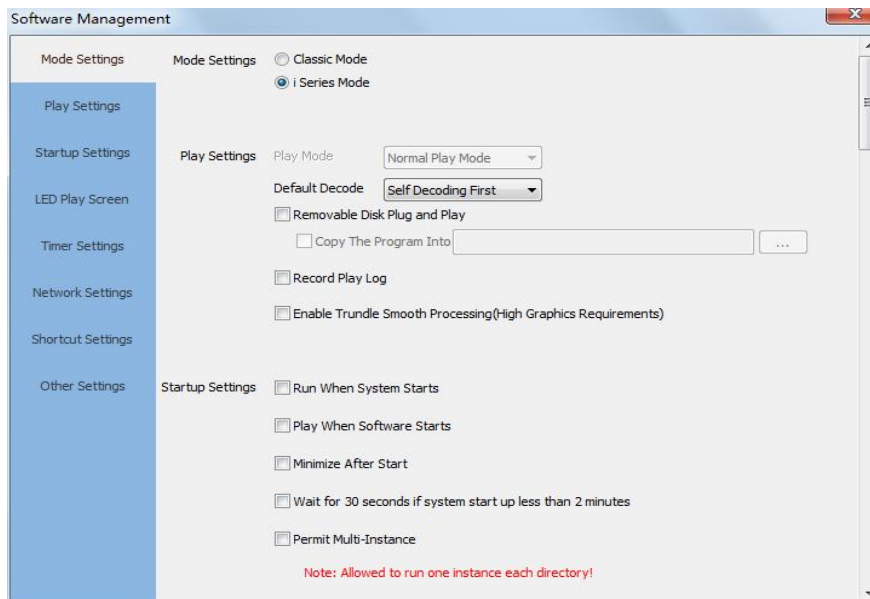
Software Management

Mode Settings
Play Settings
Startup Settings
LED Play Screen
Timer Settings
Network Settings
Shortcut Settings
Other Settings

Mode Settings
Classic Mode
i Series Mode

Play Settings
Play Mode
Normal Play Mode
Default Decode
Self Decoding First
Removable Disk Plug and Play
Copy The Program Into
...
Record Play Log
Enable Trundle Smooth Processing(High Graphics Requirements)

Startup Settings
Run When System Starts
Play When Software Starts
Minimize After Start
Wait for 30 seconds if system start up less than 2 minutes
Permit Multi-Instance
Note: Allowed to run one instance each directory!